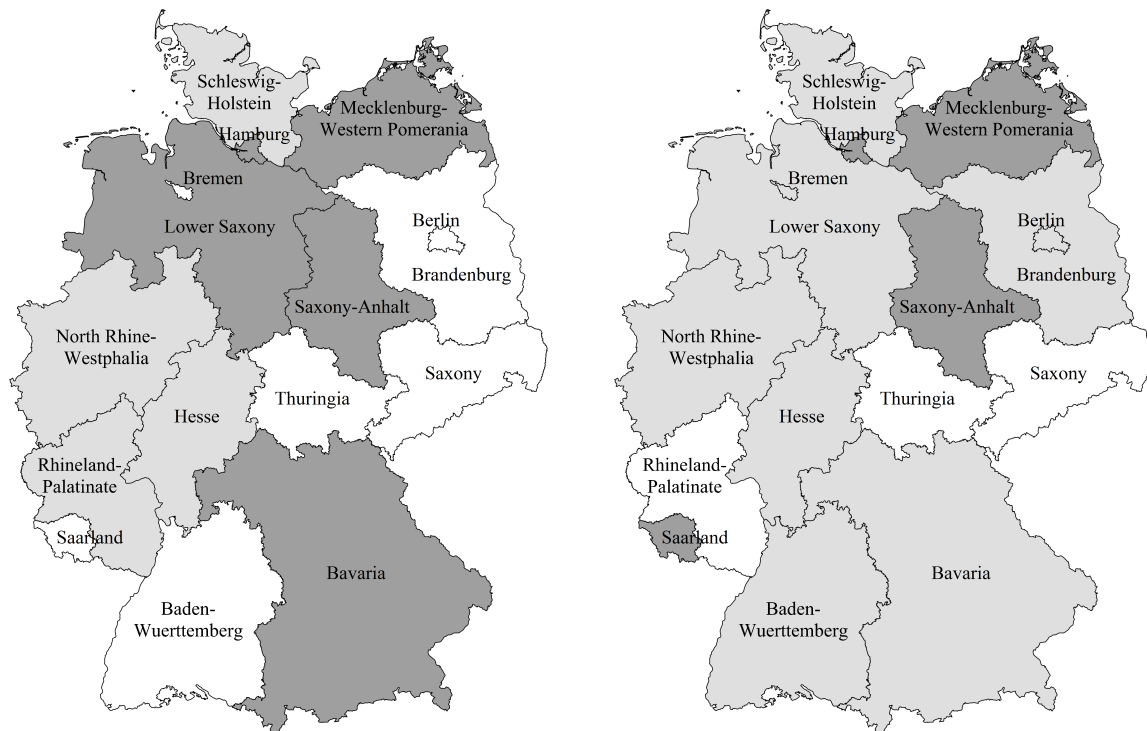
Schleswig-Holstein
Mecklenburg-Western Pomerania
Hamburg
Bremen
Lower Saxony
Berlin
Brandenburg
Saxony-Anhalt
North Rhine-Westphalia
Saxony
Thuringia
Hesse
Rhineland-Palatinate
Saarland
Bavaria
Baden-Wuerttemberg

Schleswig-Holstein
Mecklenburg-Western Pomerania
Hamburg
Bremen
Lower Saxony
Berlin
Brandenburg
Saxony-Anhalt
North Rhine-Westphalia
Saxony
Thuringia
Hesse
Rhineland-Palatinate
Saarland
Bavaria
Baden-Wuerttemberg